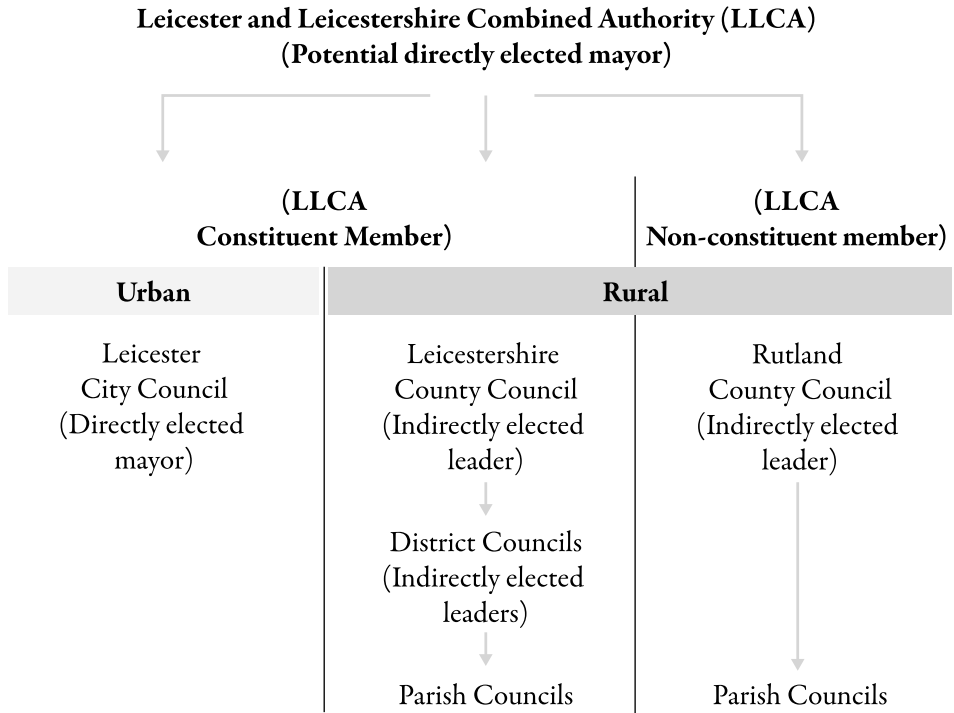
Leicester and Leicestershire Combined Authority (LLCA)
(Potential directly elected mayor)

(LLCA
Constituent Member)

(LLCA
Non-constituent member)

Urban

Rural

Leicester
City Council
(Directly elected mayor)

Leicestershire
County Council
(Indirectly elected leader)

District Councils
(Indirectly elected leaders)

Parish Councils

Rutland
County Council
(Indirectly elected leader)

Parish Councils